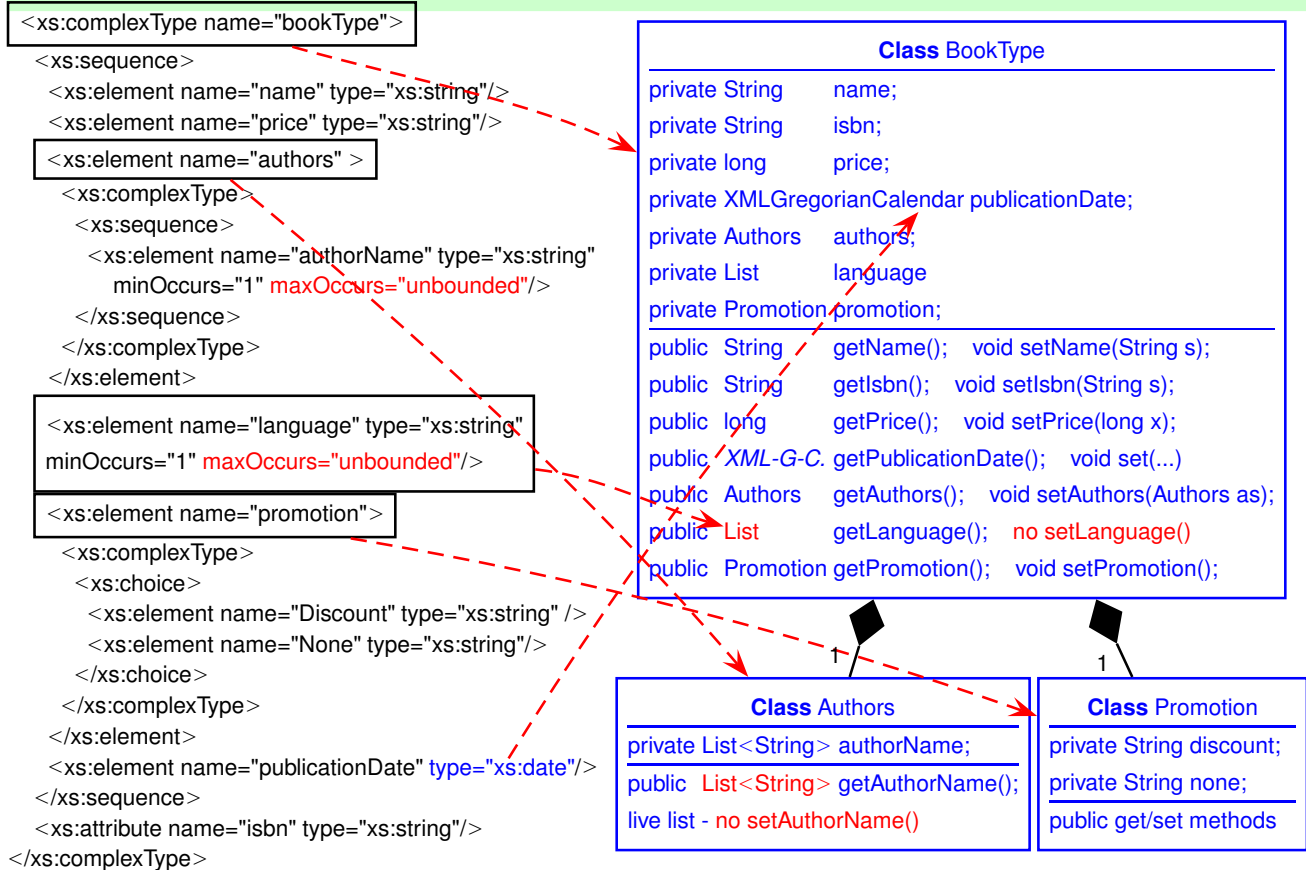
<xs:complexType name="bookType">
<xs:sequence>
<xs:element name="name" type="xs:string"/>
<xs:element name="price" type="xs:string"/>
<xs:element name="authors" >
<xs:complexType>
<xs:sequence>
<xs:element name="authorName" type="xs:string" minOccurs="1" maxOccurs="unbounded"/>
</xs:sequence>
</xs:complexType>
</xs:element>
<xs:element name="language" type="xs:string" minOccurs="1" maxOccurs="unbounded"/>
<xs:element name="promotion">
<xs:complexType>
<xs:choice>
<xs:element name="Discount" type="xs:string" />
<xs:element name="None" type="xs:string"/>
</xs:choice>
</xs:complexType>
</xs:element>
<xs:element name="publicationDate" type="xs:date"/>
</xs:sequence>
<xs:attribute name="isbn" type="xs:string"/>
</xs:complexType>

**Class** BookType

private String name;
private String isbn;
private long price;
private XMLGregorianCalendar publicationDate;
private Authors authors;
private List language
private Promotion promotion;

public String getName(); void setName(String s);
public String getIsbn(); void setIsbn(String s);
public long getPrice(); void setPrice(long x);
public XML-G-C. getPublicationDate(); void set(...)
public Authors getAuthors(); void setAuthors(Authors as);
public List getLanguage(); no setLanguage()
public Promotion getPromotion(); void setPromotion();

1

1

**Class** Authors

private List<String> authorName;

public List<String> getAuthorName();
live list - no setAuthorName()

**Class** Promotion

private String discount;
private String none;

public get/set methods